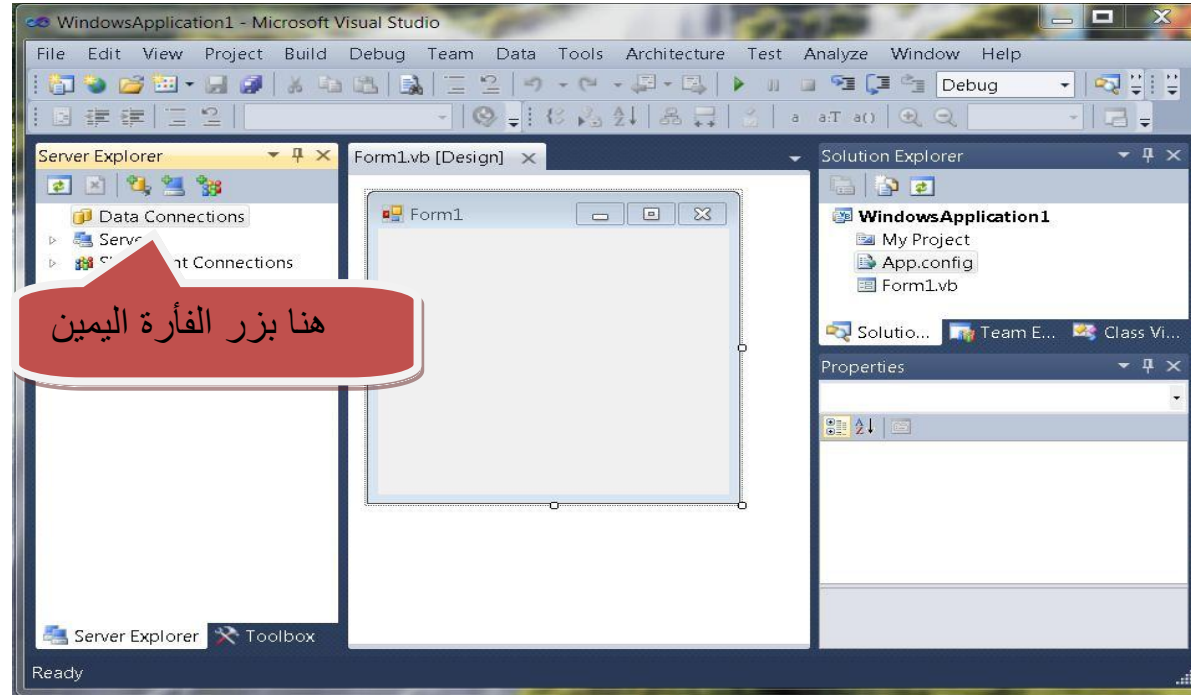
WindowsApplication1 - Microsoft Visual Studio

File Edit View Project Build Debug Team Data Tools Architecture Test Analyze Window Help

Debug

Server Explorer

Data Connections

Serve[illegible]

S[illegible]nt Connections

هنا بزر الفأرة اليمين

Form1.vb [Design]

Form1

Solution Explorer

WindowsApplication1

My Project

App.config

Form1.vb

Solutio... Team E... Class Vi...

Properties

Server Explorer Toolbox

Ready